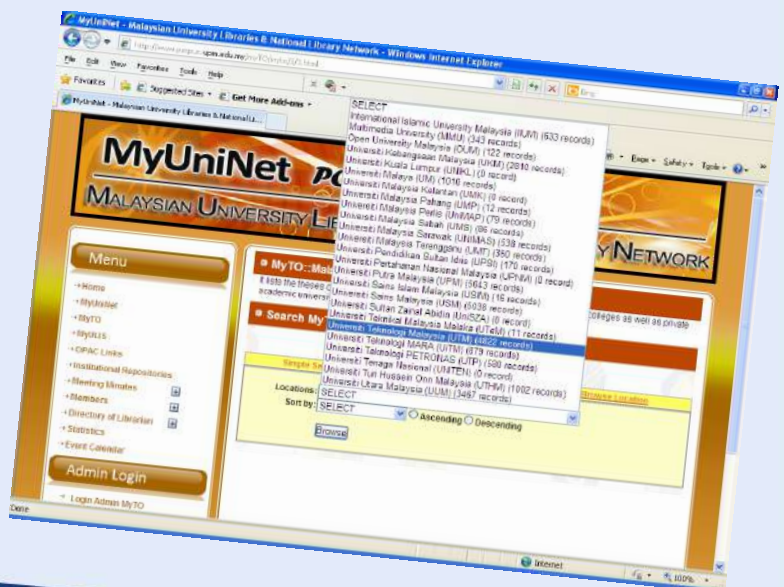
MyUniNet - Malaysian University Libraries & National Library Network - Windows Internet Explorer

http://www.myuninet.upm.edu.my/myTO/index/ML.html

File Edit View Favorites Tools Help

Favorites Suggested Sites Get More Add-ons

MyUniNet - Malaysian University Libraries & National Li...

Bing

Page Safety Tools

MyUniNet portal

MALAYSIAN UNIVERSITY LI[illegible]Y NETWORK

Menu

Home
MyUniNet
MyTO
MyULIS
OPAC Links
Institutional Repositories
Meeting Minutes
Members
Directory of Librarian
Statistics
Event Calendar

Admin Login

Login Admin MyTO

MyTO::Mal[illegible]

It lists the theses c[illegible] colleges as well as private academic universi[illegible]

Search My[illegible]

Simple Se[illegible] Browse Location

Locations: SELECT
Sort by: SELECT Ascending Descending

Browse

SELECT
International Islamic University Malaysia (IIUM) (633 records)
Multimedia University (MMU) (343 records)
Open University Malaysia (OUM) (122 records)
Universiti Kebangsaan Malaysia (UKM) (2810 records)
Universiti Kuala Lumpur (UNIKL) (0 record)
Universiti Malaya (UM) (1016 records)
Universiti Malaysia Kelantan (UMK) (0 record)
Universiti Malaysia Pahang (UMP) (12 records)
Universiti Malaysia Perlis (UniMAP) (79 records)
Universiti Malaysia Sabah (UMS) (86 records)
Universiti Malaysia Sarawak (UNIMAS) (538 records)
Universiti Malaysia Terengganu (UMT) (350 records)
Universiti Pendidikan Sultan Idris (UPSI) (170 records)
Universiti Pertahanan Nasional Malaysia (UPNM) (0 record)
Universiti Putra Malaysia (UPM) (5643 records)
Universiti Sains Islam Malaysia (USIM) (16 records)
Universiti Sains Malaysia (USM) (5038 records)
Universiti Sultan Zainal Abidin (UniSZA) (0 record)
Universiti Teknikal Malaysia Malaka (UTeM) (11 records)
Universiti Teknologi Malaysia (UTM) (4822 records)
Universiti Teknologi MARA (UiTM) (879 records)
Universiti Teknologi PETRONAS (UTP) (580 records)
Universiti Tenaga Nasional (UNITEN) (0 record)
Universiti Tun Hussein Onn Malaysia (UTHM) (1002 records)
Universiti Utara Malaysia (UUM) (3467 records)

Done

Internet

100%